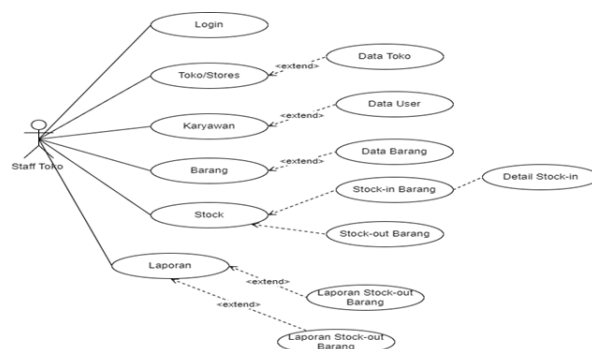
Login
Toko/Stores
<extend>
Data Toko
Karyawan
<extend>
Data User
Staff Toko
Barang
<extend>
Data Barang
Stock
Stock-in Barang
Detail Stock-in
Stock-out Barang
Laporan
<extend>
Laporan Stock-out Barang
<extend>
Laporan Stock-out Barang